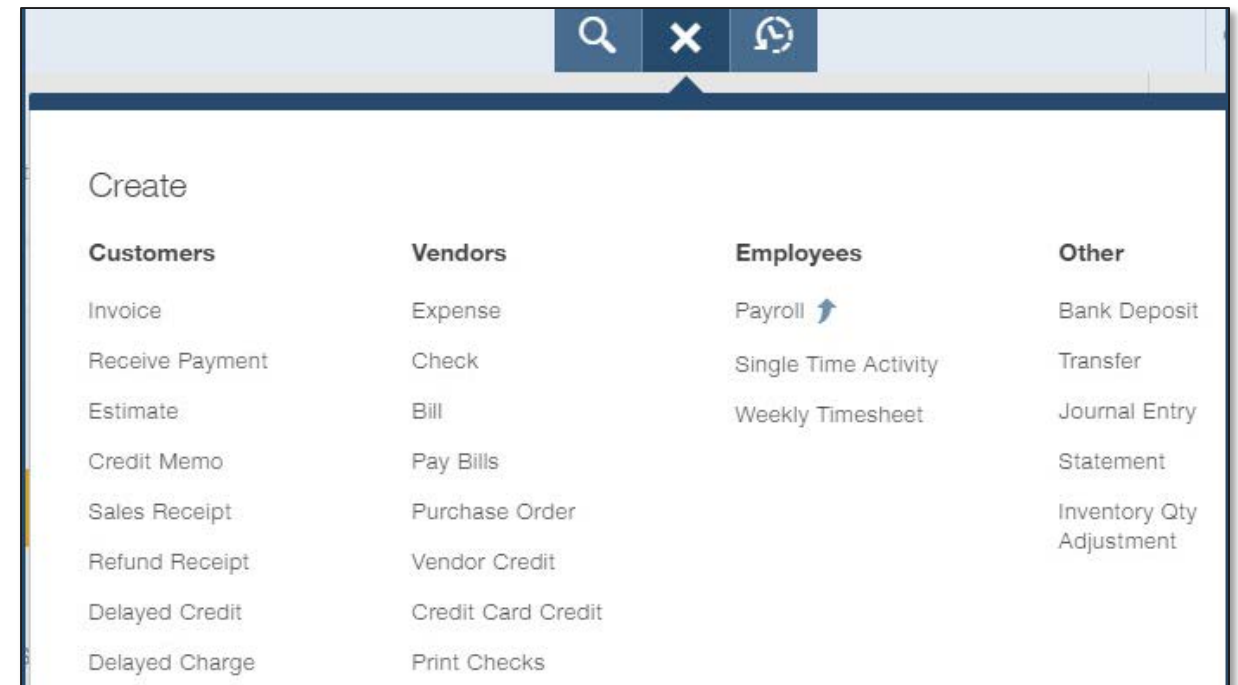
Create

Customers

Invoice

Receive Payment

Estimate

Credit Memo

Sales Receipt

Refund Receipt

Delayed Credit

Delayed Charge

Vendors

Expense

Check

Bill

Pay Bills

Purchase Order

Vendor Credit

Credit Card Credit

Print Checks

Employees

Payroll

Single Time Activity

Weekly Timesheet

Other

Bank Deposit

Transfer

Journal Entry

Statement

Inventory Qty Adjustment